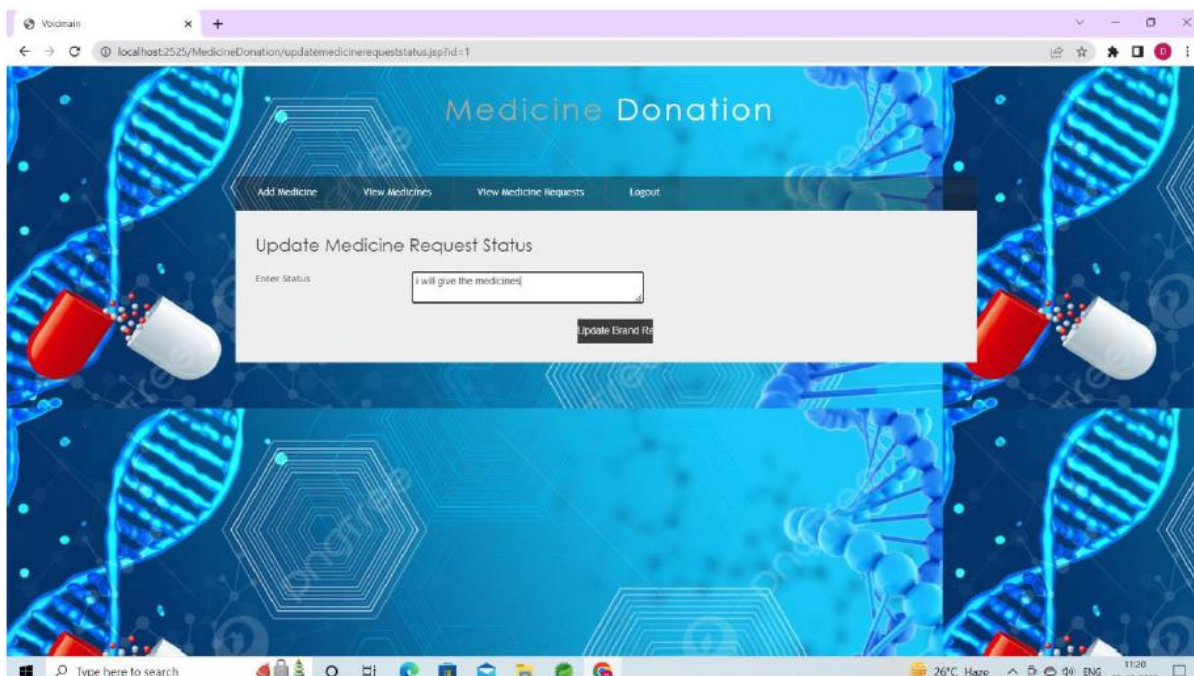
Voidmain
localhost:2525/MedicineDonation/updatemedicinerequeststatus.jsp?id=1

Medicine Donation

Add Medicine View Medicines View Medicine Requests Logout

Update Medicine Request Status

Enter Status
I will give the medicines

Update Brand Re

Type here to search
26°C Haze ENG 11:20